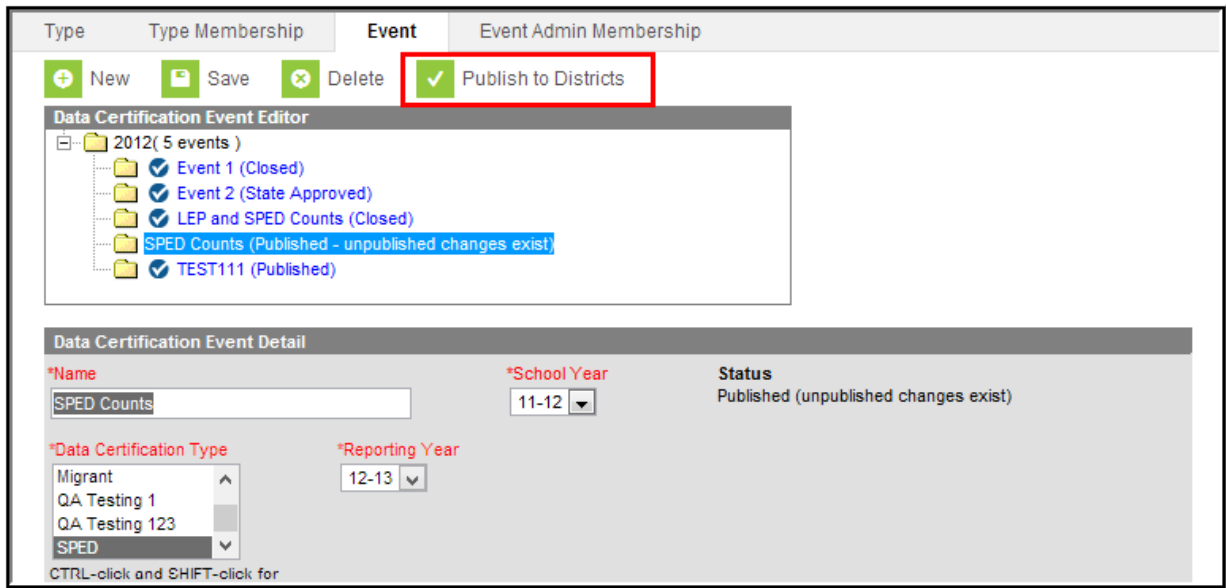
Type Type Membership Event Event Admin Membership

New Save Delete Publish to Districts

Data Certification Event Editor

2012( 5 events )
Event 1 (Closed)
Event 2 (State Approved)
LEP and SPED Counts (Closed)
SPED Counts (Published - unpublished changes exist)
TEST111 (Published)

Data Certification Event Detail

*Name
SPED Counts

*School Year
11-12

Status
Published (unpublished changes exist)

*Data Certification Type
Migrant
QA Testing 1
QA Testing 123
SPED

*Reporting Year
12-13

CTRL-click and SHIFT-click for